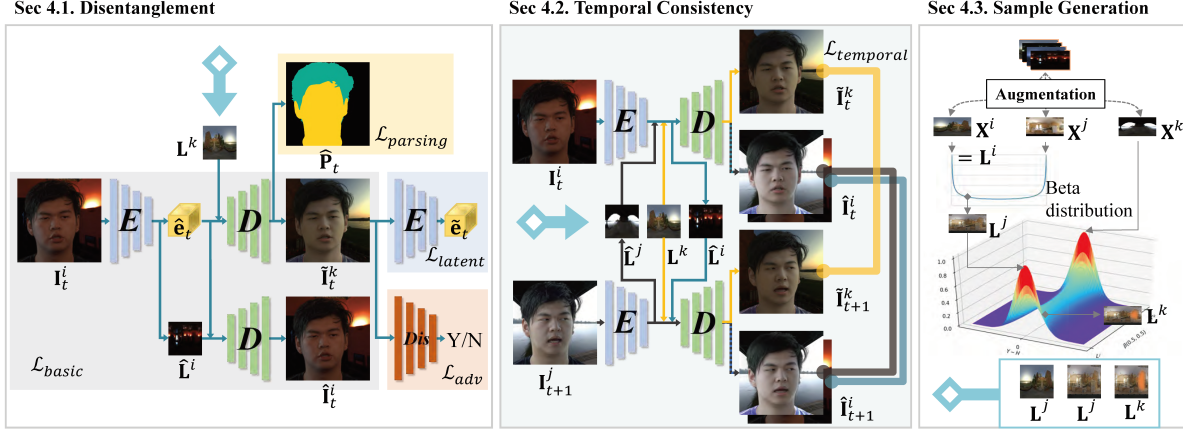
Sec 4.1. Disentanglement

$\mathbf{L}^k$

$\mathcal{L}_{parsing}$

$\widehat{\mathbf{P}}_t$

$\mathbf{I}_t^i$

$E$

$\hat{\mathbf{e}}_t$

$D$

$\tilde{\mathbf{I}}_t^k$

$E$

$\tilde{\mathbf{e}}_t$

$\mathcal{L}_{latent}$

$D$

$Dis$ Y/N

$\mathcal{L}_{basic}$

$\widehat{\mathbf{L}}^i$

$\hat{\mathbf{I}}_t^i$

$\mathcal{L}_{adv}$

Sec 4.2. Temporal Consistency

$\mathcal{L}_{temporal}$

$\mathbf{I}_t^i$

$E$

$D$

$\tilde{\mathbf{I}}_t^k$

$\hat{\mathbf{I}}_t^i$

$\widehat{\mathbf{L}}^j$

$\mathbf{L}^k$

$\widehat{\mathbf{L}}^i$

$\tilde{\mathbf{I}}_{t+1}^k$

$\mathbf{I}_{t+1}^j$

$E$

$D$

$\hat{\mathbf{I}}_{t+1}^i$

Sec 4.3. Sample Generation

Augmentation

$\mathbf{X}^i$

$\mathbf{X}^j$

$\mathbf{X}^k$

$= \mathbf{L}^i$

Beta distribution

$\mathbf{L}^j$

$\mathbf{L}^k$

1.0
0.8
0.6
0.4
0.2
0.0

$\mathbf{L}^j$ $\mathbf{L}^j$ $\mathbf{L}^k$